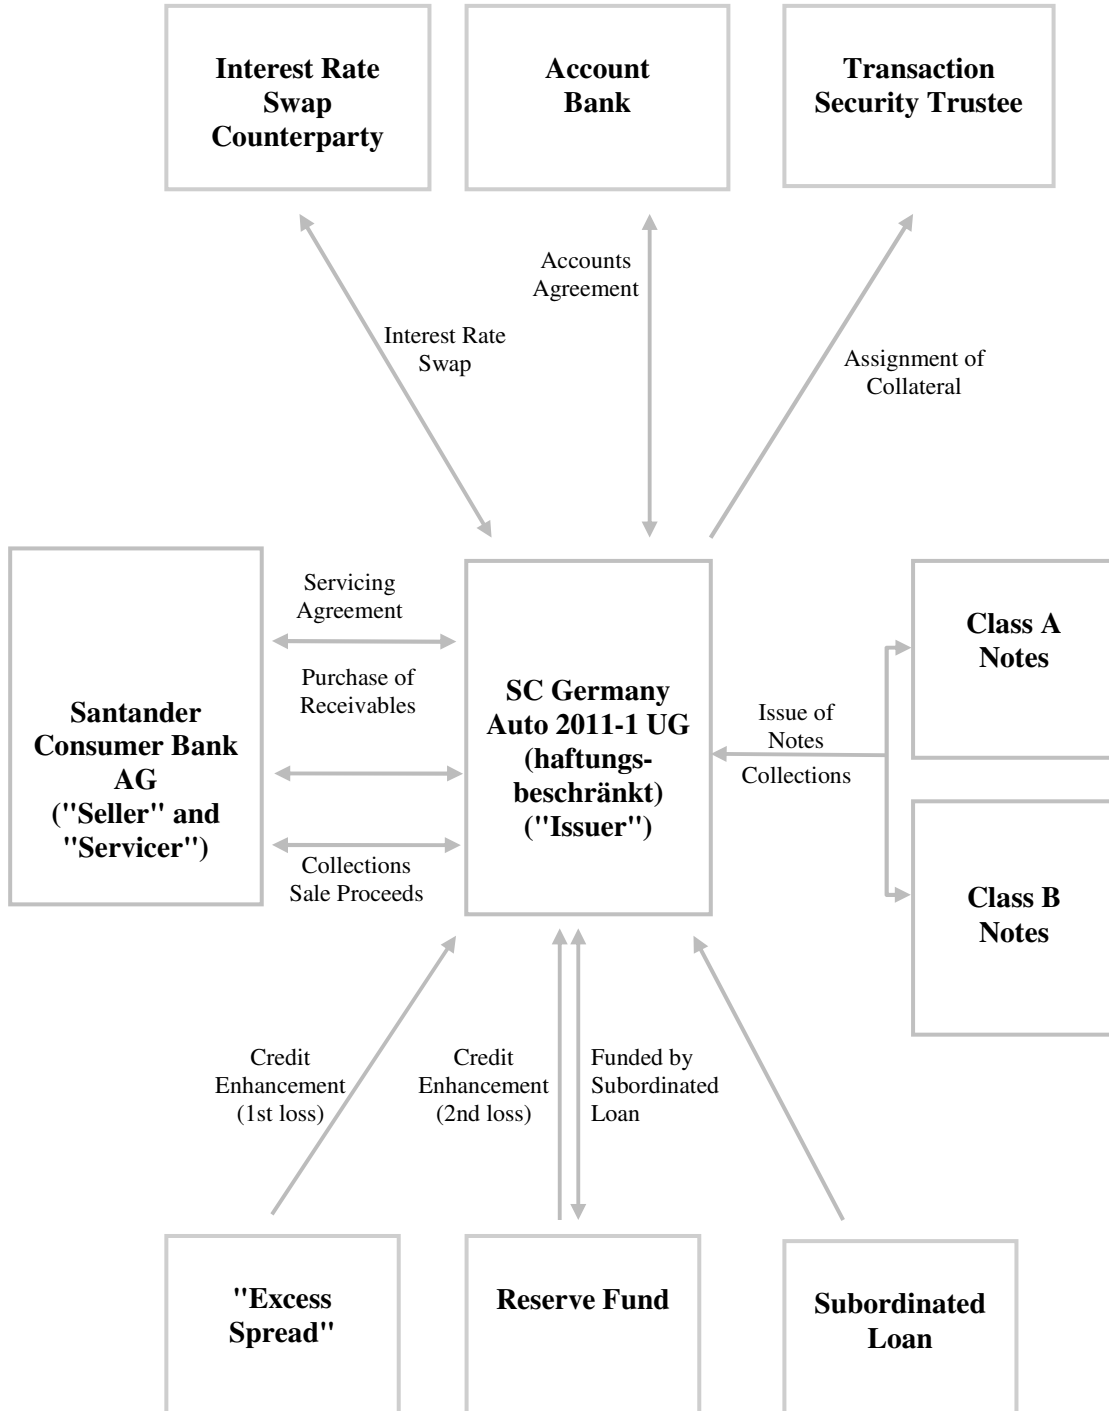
Interest Rate Swap Counterparty

Account Bank

Transaction Security Trustee

Accounts Agreement

Interest Rate Swap

Assignment of Collateral

Santander Consumer Bank AG ("Seller" and "Servicer")

Servicing Agreement

Purchase of Receivables

Collections Sale Proceeds

SC Germany Auto 2011-1 UG (haftungsbeschränkt) ("Issuer")

Issue of Notes

Collections

Class A Notes

Class B Notes

Credit Enhancement (1st loss)

Credit Enhancement (2nd loss)

Funded by Subordinated Loan

"Excess Spread"

Reserve Fund

Subordinated Loan